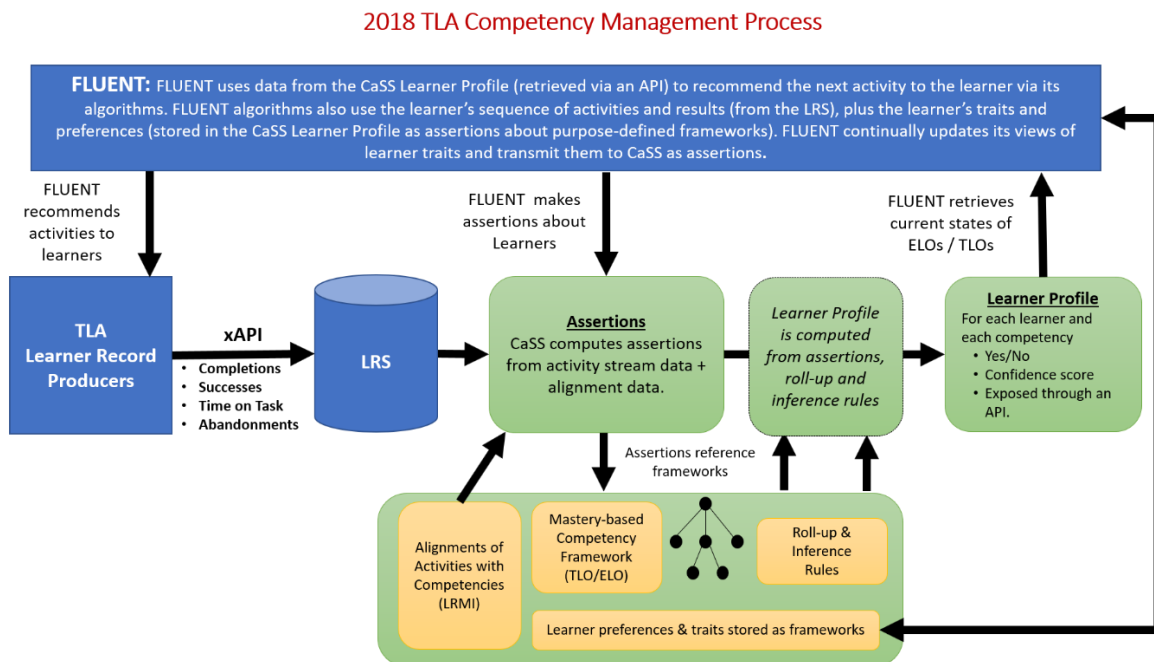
2018 TLA Competency Management Process

FLUENT: FLUENT uses data from the CaSS Learner Profile (retrieved via an API) to recommend the next activity to the learner via its algorithms. FLUENT algorithms also use the learner's sequence of activities and results (from the LRS), plus the learner's traits and preferences (stored in the CaSS Learner Profile as assertions about purpose-defined frameworks). FLUENT continually updates its views of learner traits and transmit them to CaSS as assertions.

FLUENT recommends activities to learners

FLUENT makes assertions about Learners

FLUENT retrieves current states of ELOs / TLOs

TLA Learner Record Producers

xAPI
• Completions
• Successes
• Time on Task
• Abandonments

LRS

Assertions
CaSS computes assertions from activity stream data + alignment data.

Learner Profile is computed from assertions, roll-up and inference rules

Learner Profile
For each learner and each competency
• Yes/No
• Confidence score
• Exposed through an API.

Assertions reference frameworks

Alignments of Activities with Competencies (LRMI)

Mastery-based Competency Framework (TLO/ELO)

Roll-up & Inference Rules

Learner preferences & traits stored as frameworks